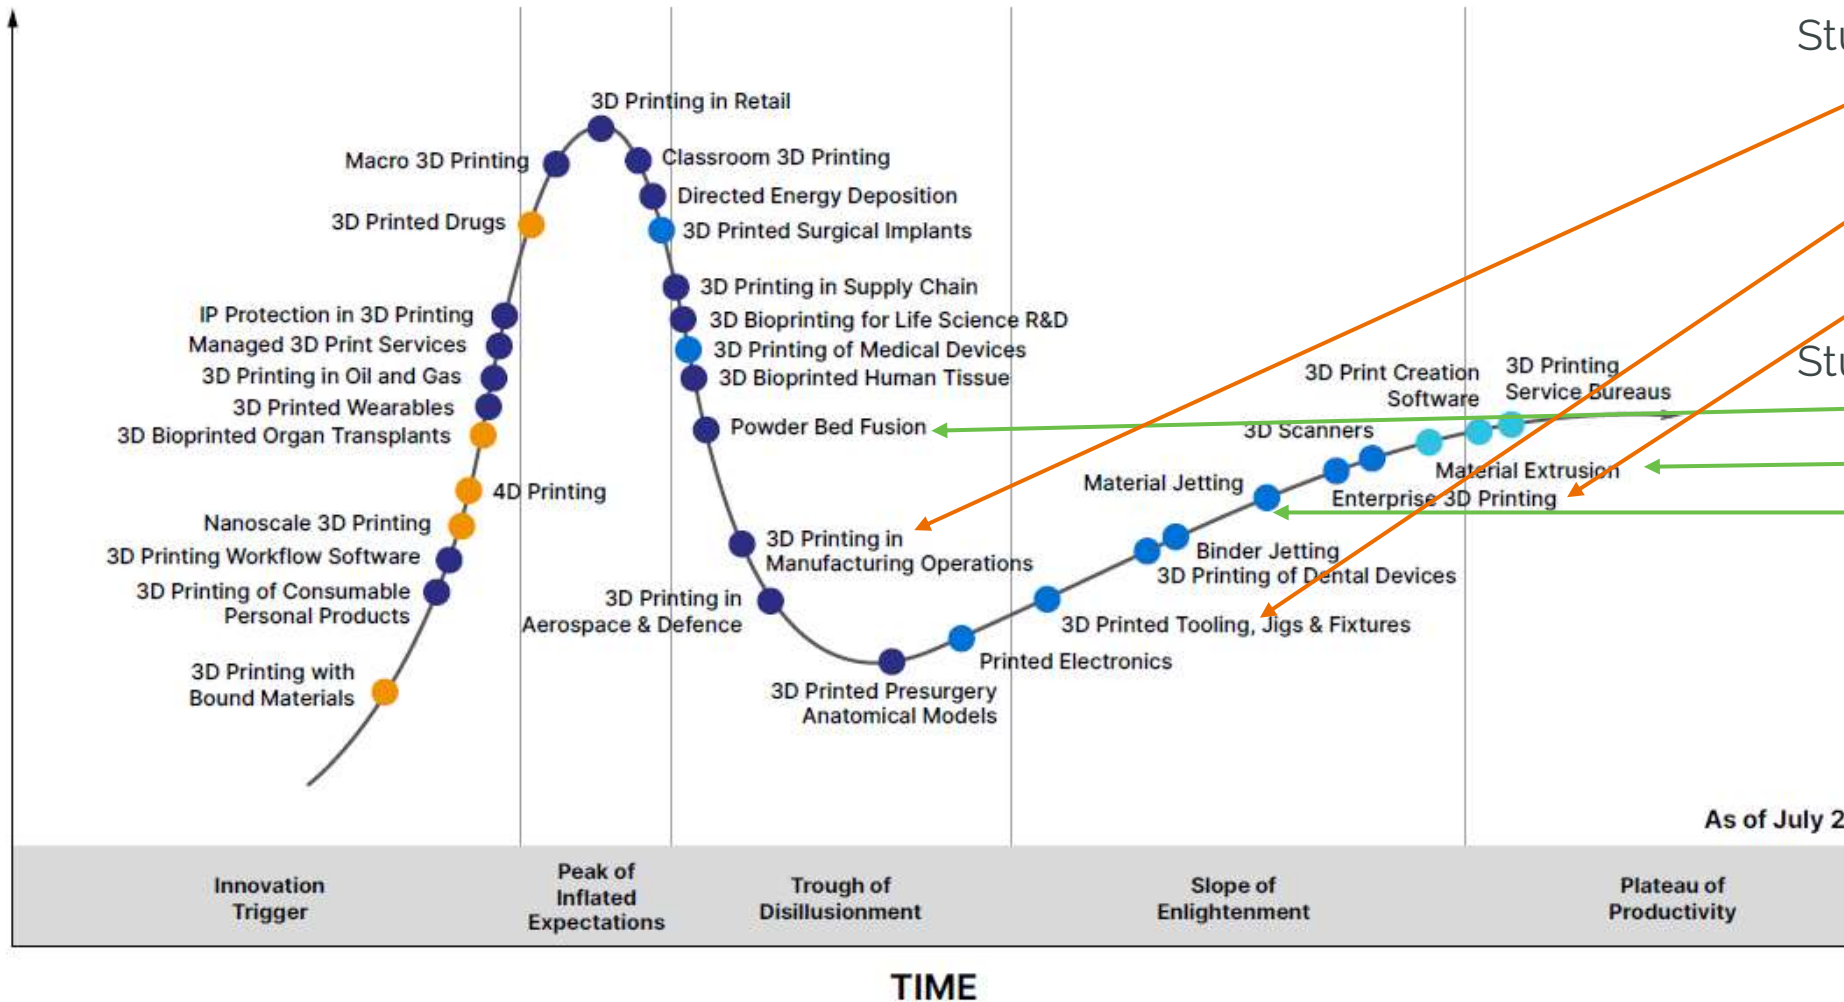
St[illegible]

St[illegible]

3D Printing in Retail

Macro 3D Printing

Classroom 3D Printing

Directed Energy Deposition

3D Printed Drugs

3D Printed Surgical Implants

3D Printing in Supply Chain

IP Protection in 3D Printing

3D Bioprinting for Life Science R&D

Managed 3D Print Services

3D Printing of Medical Devices

3D Printing in Oil and Gas

3D Bioprinted Human Tissue

3D Printed Wearables

3D Bioprinted Organ Transplants

Powder Bed Fusion

3D Print Creation Software

3D Printing Service Bureaus

3D Scanners

4D Printing

Material Jetting

Material Extrusion

Enterprise 3D Printing

Nanoscale 3D Printing

3D Printing Workflow Software

3D Printing in Manufacturing Operations

Binder Jetting

3D Printing of Dental Devices

3D Printing of Consumable Personal Products

3D Printing in Aerospace & Defence

3D Printed Tooling, Jigs & Fixtures

3D Printing with Bound Materials

Printed Electronics

3D Printed Presurgery Anatomical Models

As of July 2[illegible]

Innovation Trigger

Peak of Inflated Expectations

Trough of Disillusionment

Slope of Enlightenment

Plateau of Productivity

TIME